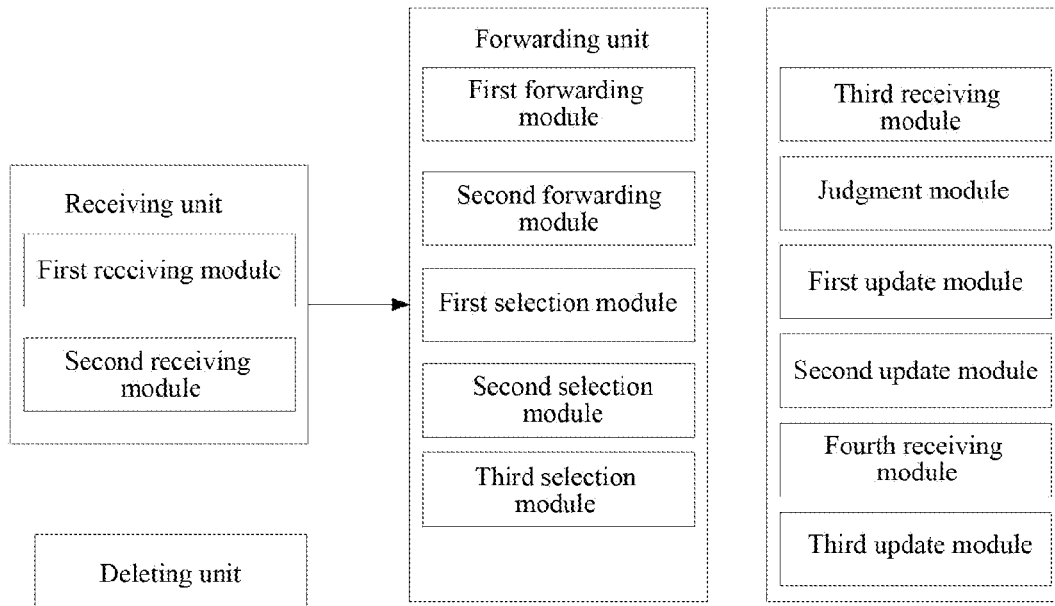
Receiving unit

First receiving module

Second receiving module

Deleting unit

Forwarding unit

First forwarding module

Second forwarding module

First selection module

Second selection module

Third selection module

Third receiving module

Judgment module

First update module

Second update module

Fourth receiving module

Third update module